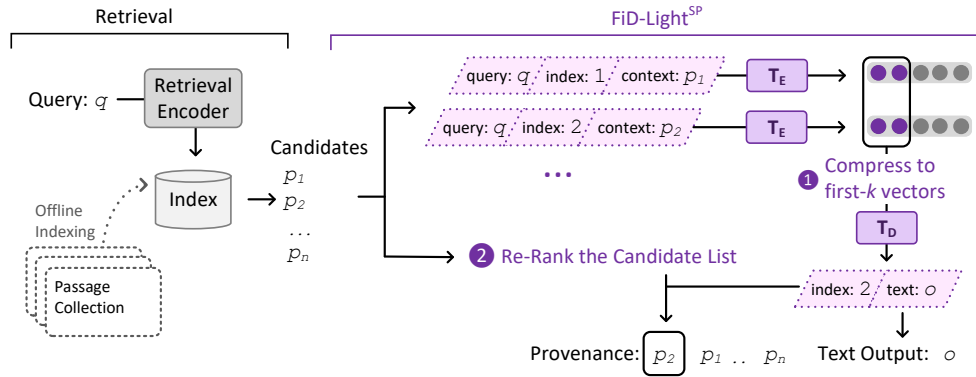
Retrieval

FiD-Light$^{SP}$

Query: $q$

Retrieval Encoder

Index

Offline Indexing

Passage Collection

Candidates

$p_1$

$p_2$

...

$p_n$

query: $q$ index: 1 context: $p_1$

$T_E$

query: $q$ index: 2 context: $p_2$

$T_E$

...

1 Compress to first-$k$ vectors

$T_D$

2 Re-Rank the Candidate List

index: 2 text: $o$

Provenance: $p_2$ $p_1$ .. $p_n$

Text Output: $o$